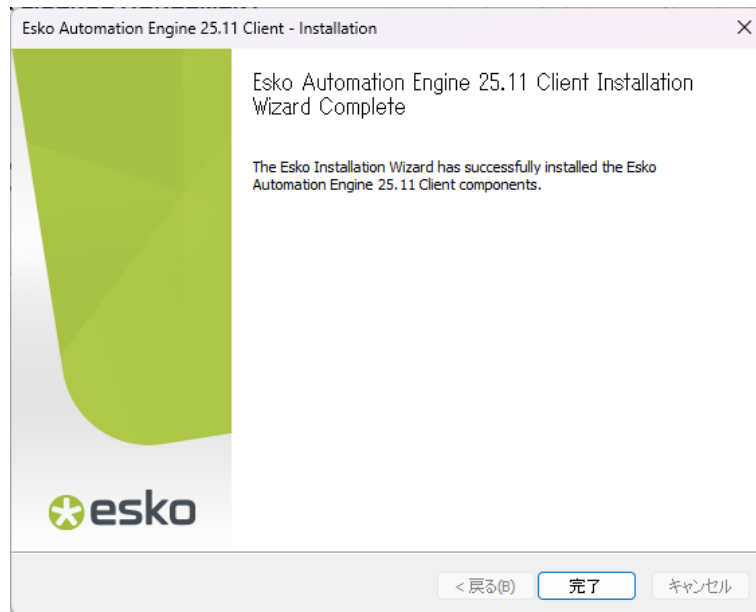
Esko Automation Engine 25.11 Client - Installation

×

Esko Automation Engine 25.11 Client Installation Wizard Complete

The Esko Installation Wizard has successfully installed the Esko Automation Engine 25.11 Client components.

esko

< 戻る(B)

完了

キャンセル